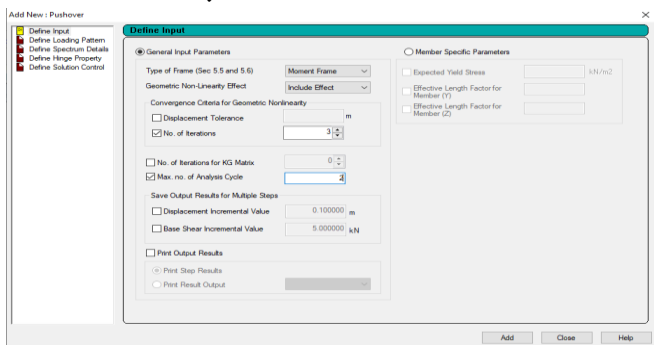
Add New : Pushover

Define Input
Define Loading Pattern
Define Spectrum Details
Define Hinge Property
Define Solution Control

Define Input

General Input Parameters

Type of Frame (Sec 5.5 and 5.6) Moment Frame

Geometric Non-Linearity Effect Include Effect

Convergence Criteria for Geometric Nonlinearity

Displacement Tolerance m

No. of Iterations 3

No. of Iterations for KG Matrix 0

Max. no. of Analysis Cycle 2

Save Output Results for Multiple Steps

Displacement Incremental Value 0.100000 m

Base Shear Incremental Value 5.000000 kN

Print Output Results

Print Step Results

Print Result Output

Member Specific Parameters

Expected Yield Stress kN/m2

Effective Length Factor for Member (Y)

Effective Length Factor for Member (Z)

Add Close Help